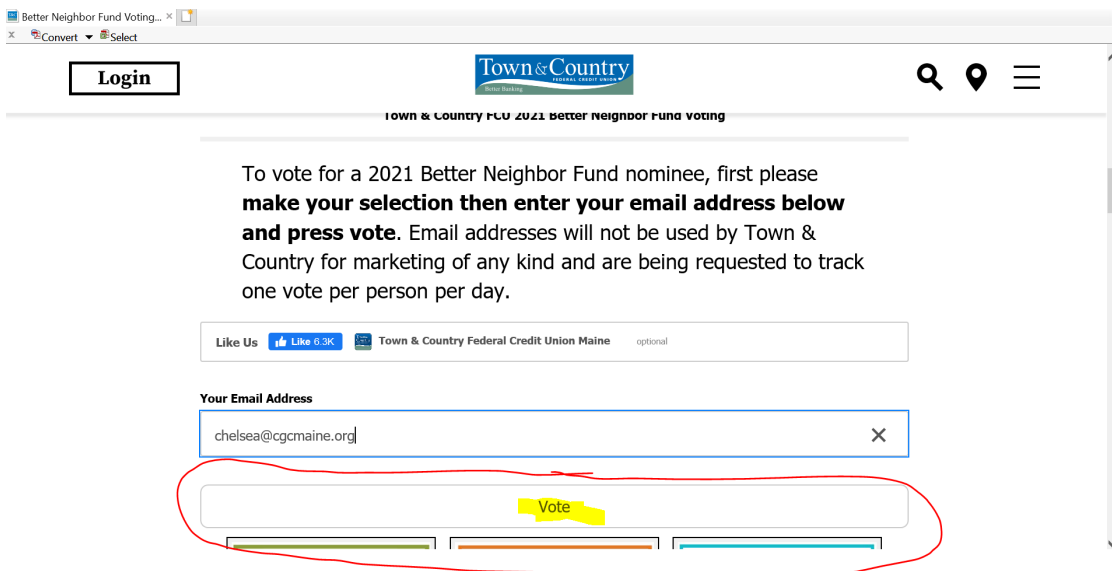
Better Neighbor Fund Voting...

Convert Select

Login

Town & Country FEDERAL CREDIT UNION

Better Banking

Town & Country FCU 2021 Better Neighbor Fund Voting

To vote for a 2021 Better Neighbor Fund nominee, first please **make your selection then enter your email address below and press vote**. Email addresses will not be used by Town & Country for marketing of any kind and are being requested to track one vote per person per day.

Like Us Like 6.3K Town & Country Federal Credit Union Maine optional

Your Email Address

chelsea@cgcmaine.org

Vote